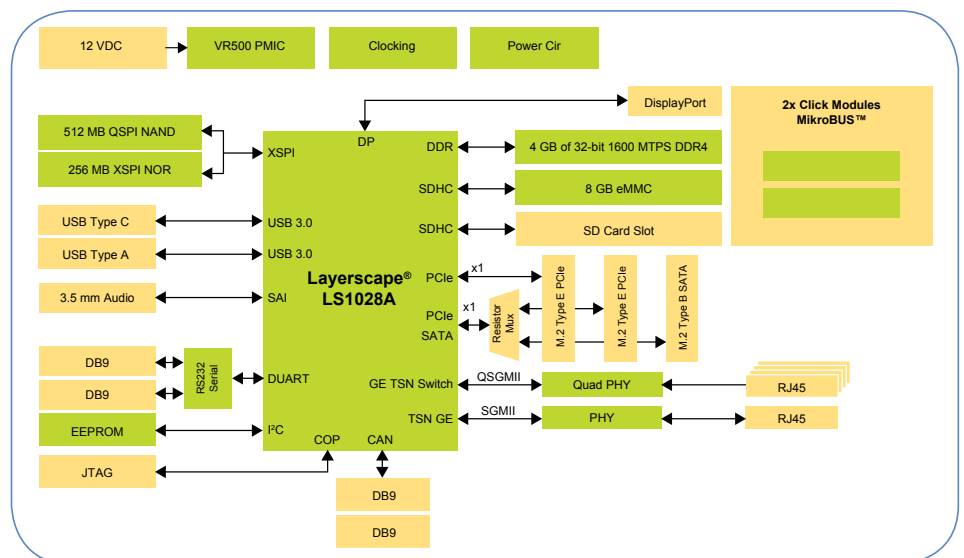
12 VDC

VR500 PMIC

Clocking

Power Cir

DisplayPort

2x Click Modules MikroBUS™

512 MB QSPI NAND

256 MB XSPI NOR

XSPI

DP

DDR

4 GB of 32-bit 1600 MTPS DDR4

SDHC

8 GB eMMC

USB Type C

USB 3.0

SDHC

SD Card Slot

USB Type A

USB 3.0

Layerscape® LS1028A

PCIe

x1

M.2 Type E PCIe

M.2 Type E PCIe

M.2 Type B SATA

3.5 mm Audio

SAI

x1

PCIe

SATA

Resistor Mux

DB9

RS232 Serial

DB9

DUART

GE TSN Switch

QSGMII

Quad PHY

RJ45

TSN GE

SGMII

PHY

RJ45

EEPROM

I²C

COP

CAN

JTAG

DB9

DB9